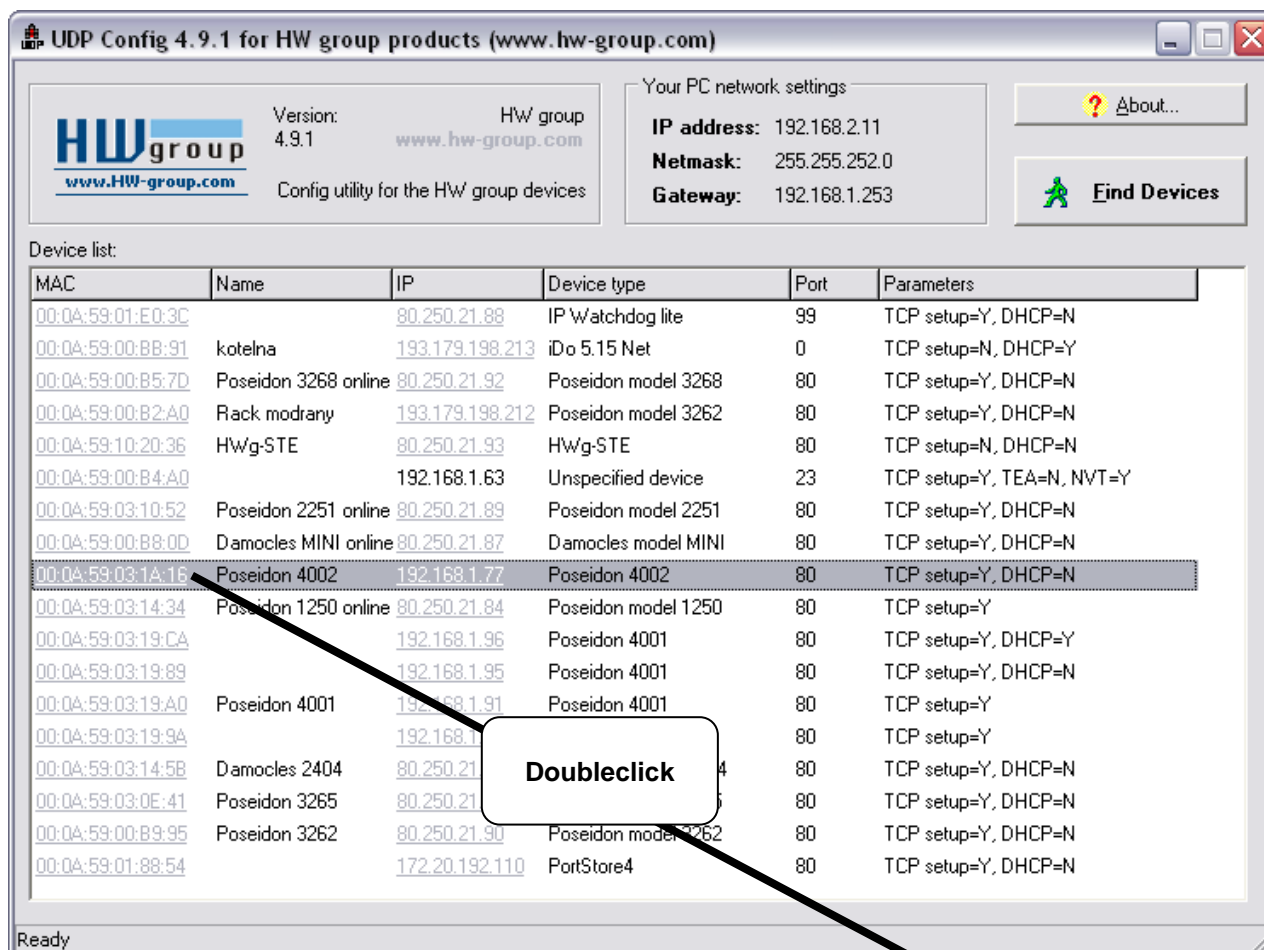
UDP Config 4.9.1 for HW group products (www.hw-group.com)

HW group
www.HW-group.com

Version:
4.9.1

HW group
www.hw-group.com

Config utility for the HW group devices

Your PC network settings
IP address: 192.168.2.11
Netmask: 255.255.252.0
Gateway: 192.168.1.253

About...

Find Devices

Device list:

| MAC | Name | IP | Device type | Port | Parameters |
|---|---|---|---|---|---|
| 00:0A:59:01:E0:3C | | 80.250.21.88 | IP Watchdog lite | 99 | TCP setup=Y, DHCP=N |
| 00:0A:59:00:BB:91 | kotelna | 193.179.198.213 | iDo 5.15 Net | 0 | TCP setup=N, DHCP=Y |
| 00:0A:59:00:B5:7D | Poseidon 3268 online | 80.250.21.92 | Poseidon model 3268 | 80 | TCP setup=Y, DHCP=N |
| 00:0A:59:00:B2:A0 | Rack modrany | 193.179.198.212 | Poseidon model 3262 | 80 | TCP setup=Y, DHCP=N |
| 00:0A:59:10:20:36 | HWg-STE | 80.250.21.93 | HWg-STE | 80 | TCP setup=N, DHCP=N |
| 00:0A:59:00:B4:A0 | | 192.168.1.63 | Unspecified device | 23 | TCP setup=Y, TEA=N, NVT=Y |
| 00:0A:59:03:10:52 | Poseidon 2251 online | 80.250.21.89 | Poseidon model 2251 | 80 | TCP setup=Y, DHCP=N |
| 00:0A:59:00:B8:0D | Damocles MINI online | 80.250.21.87 | Damocles model MINI | 80 | TCP setup=Y, DHCP=N |
| 00:0A:59:03:1A:16 | Poseidon 4002 | 192.168.1.77 | Poseidon 4002 | 80 | TCP setup=Y, DHCP=N |
| 00:0A:59:03:14:34 | Poseidon 1250 online | 80.250.21.84 | Poseidon model 1250 | 80 | TCP setup=Y |
| 00:0A:59:03:19:CA | | 192.168.1.96 | Poseidon 4001 | 80 | TCP setup=Y, DHCP=Y |
| 00:0A:59:03:19:89 | | 192.168.1.95 | Poseidon 4001 | 80 | TCP setup=Y, DHCP=N |
| 00:0A:59:03:19:A0 | Poseidon 4001 | 192.168.1.91 | Poseidon 4001 | 80 | TCP setup=Y |
| 00:0A:59:03:19:9A | | 192.168.1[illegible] | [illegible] | 80 | TCP setup=Y |
| 00:0A:59:03:14:5B | Damocles 2404 | 80.250.21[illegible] | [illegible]4 | 80 | TCP setup=Y, DHCP=N |
| 00:0A:59:03:0E:41 | Poseidon 3265 | 80.250.21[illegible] | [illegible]5 | 80 | TCP setup=Y, DHCP=N |
| 00:0A:59:00:B9:95 | Poseidon 3262 | 80.250.21.90 | Poseidon model 3262 | 80 | TCP setup=Y, DHCP=N |
| 00:0A:59:01:88:54 | | 172.20.192.110 | PortStore4 | 80 | TCP setup=Y, DHCP=N |

Doubleclick

Ready